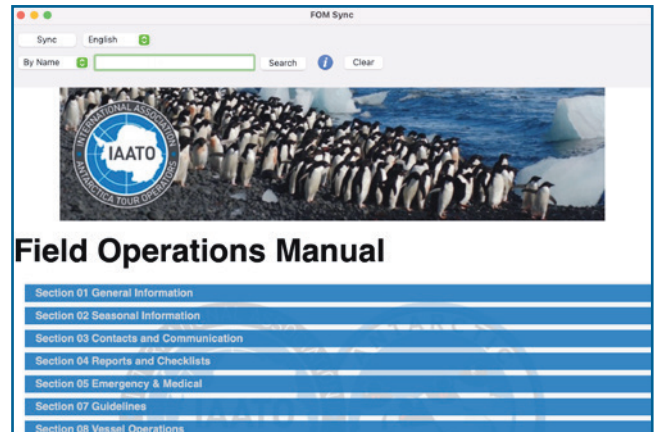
FOM Sync

Sync English

By Name Search Clear

INTERNATIONAL ASSOCIATION IAATO ANTARCTICA TOUR OPERATORS

Field Operations Manual

Section 01 General Information

Section 02 Seasonal Information

Section 03 Contacts and Communication

Section 04 Reports and Checklists

Section 05 Emergency & Medical

Section 07 Guidelines

Section 08 Vessel Operations